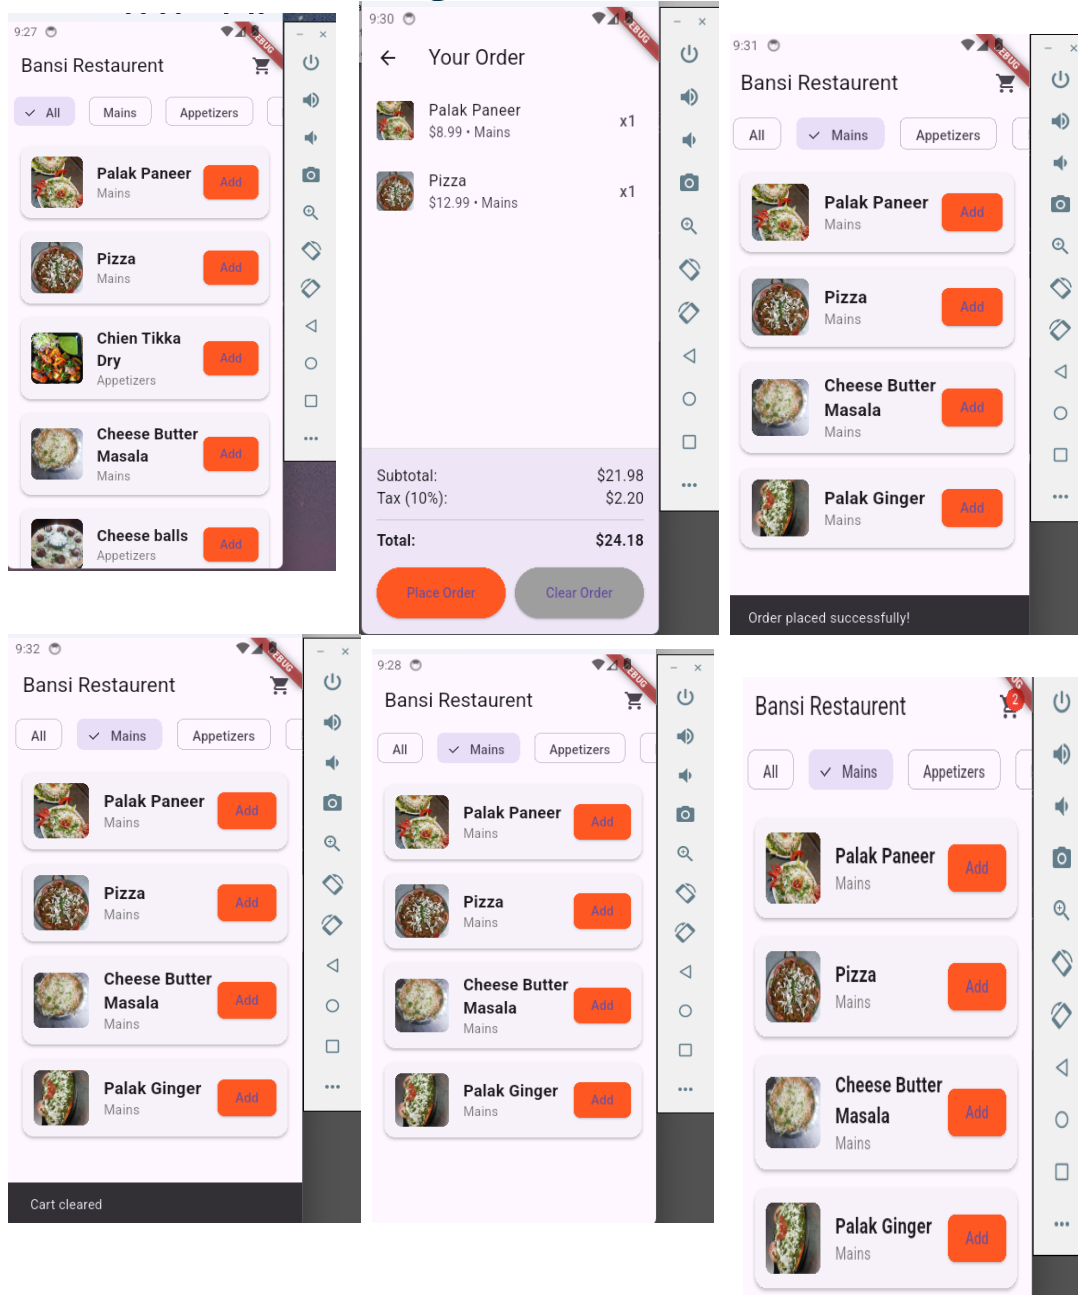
9:27

Bansi Restaurent

All
Mains
Appetizers

Palak Paneer
Mains
Add

Pizza
Mains
Add

Chien Tikka Dry
Appetizers
Add

Cheese Butter Masala
Mains
Add

Cheese balls
Appetizers
Add

9:30

Your Order

Palak Paneer
$8.99 • Mains
x1

Pizza
$12.99 • Mains
x1

Subtotal: $21.98
Tax (10%): $2.20
Total: $24.18

Place Order
Clear Order

9:31

Bansi Restaurent

All
Mains
Appetizers

Palak Paneer
Mains
Add

Pizza
Mains
Add

Cheese Butter Masala
Mains
Add

Palak Ginger
Mains
Add

Order placed successfully!

9:32

Bansi Restaurent

All
Mains
Appetizers

Palak Paneer
Mains
Add

Pizza
Mains
Add

Cheese Butter Masala
Mains
Add

Palak Ginger
Mains
Add

Cart cleared

9:28

Bansi Restaurent

All
Mains
Appetizers

Palak Paneer
Mains
Add

Pizza
Mains
Add

Cheese Butter Masala
Mains
Add

Palak Ginger
Mains
Add

Bansi Restaurent
2

All
Mains
Appetizers

Palak Paneer
Mains
Add

Pizza
Mains
Add

Cheese Butter Masala
Mains
Add

Palak Ginger
Mains
Add